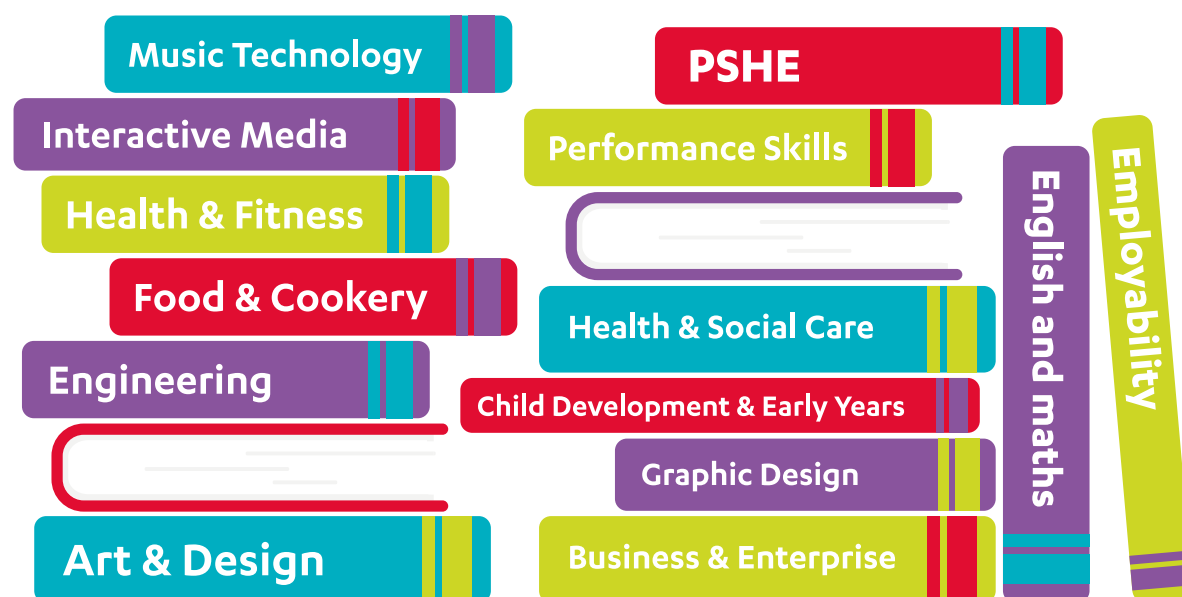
Music Technology

Interactive Media

Health & Fitness

Food & Cookery

Engineering

Art & Design

PSHE

Performance Skills

Health & Social Care

Child Development & Early Years

Graphic Design

Business & Enterprise

English and maths

Employability